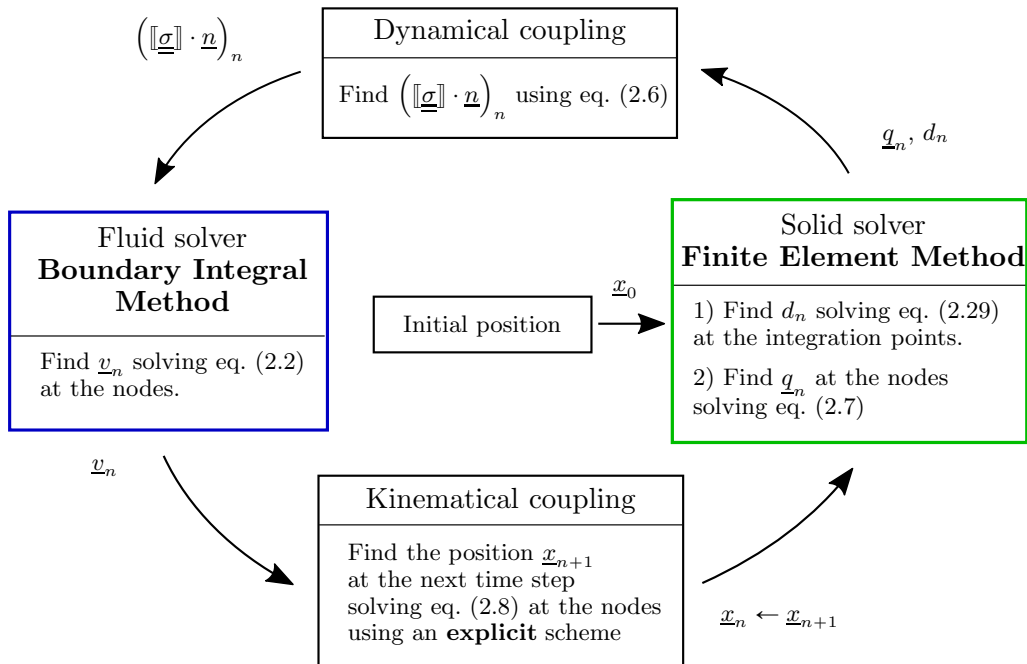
$\left(\llbracket\underline{\underline{\sigma}}\rrbracket \cdot \underline{n}\right)_n$

Dynamical coupling

Find $\left(\llbracket\underline{\underline{\sigma}}\rrbracket \cdot \underline{n}\right)_n$ using eq. (2.6)

$\underline{q}_n$, $d_n$

Fluid solver
**Boundary Integral Method**

Find $\underline{v}_n$ solving eq. (2.2) at the nodes.

Initial position

$\underline{x}_0$

Solid solver
**Finite Element Method**

1) Find $d_n$ solving eq. (2.29) at the integration points.

2) Find $\underline{q}_n$ at the nodes solving eq. (2.7)

$\underline{v}_n$

Kinematical coupling

Find the position $\underline{x}_{n+1}$ at the next time step solving eq. (2.8) at the nodes using an **explicit** scheme

$\underline{x}_n \leftarrow \underline{x}_{n+1}$